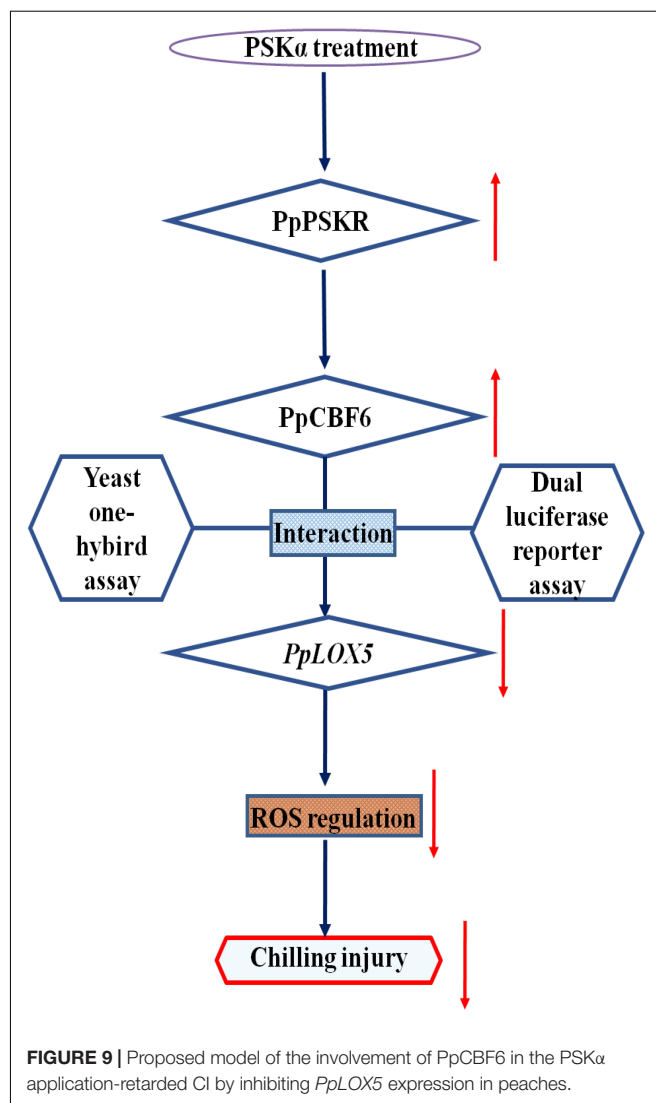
PSKα treatment

PpPSKR

PpCBF6

Yeast one-hybrid assay

Interaction

Dual luciferase reporter assay

PpLOX5

ROS regulation

Chilling injury

**FIGURE 9 |** Proposed model of the involvement of PpCBF6 in the PSKα application-retarded CI by inhibiting *PpLOX5* expression in peaches.